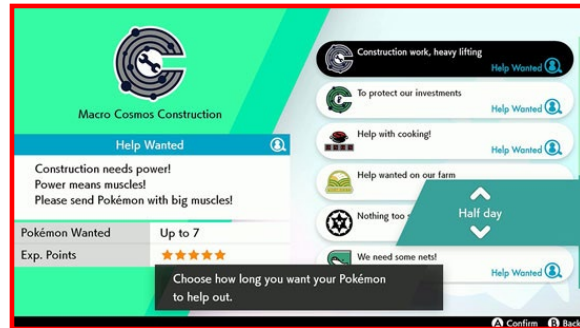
Macro Cosmos Construction

Help Wanted

Construction needs power!
Power means muscles!
Please send Pokémon with big muscles!

| Pokémon Wanted | Up to 7 |
|---|---|
| Exp. Points | ★★★★★ |

Choose how long you want your Pokémon to help out.

Construction work, heavy lifting
Help Wanted

To protect our investments
Help Wanted

Help with cooking!
Help Wanted

Help wanted on our farm

Nothing too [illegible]

Half day

We need some nets!
Help Wanted

Confirm Back